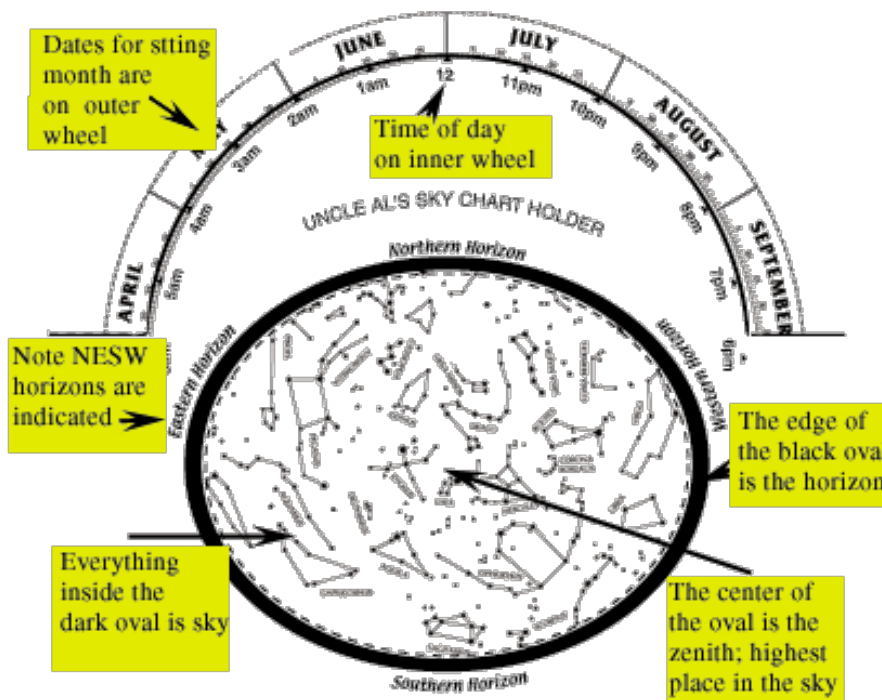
Dates for stting month are on outer wheel

JUNE

JULY

AUGUST

SEPTEMBER

APRIL

1am

12

11pm

10pm

9pm

8pm

7pm

6pm

2am

3am

4am

5am

Time of day on inner wheel

UNCLE AL'S SKY CHART HOLDER

Northern Horizon

Eastern Horizon

Western Horizon

Southern Horizon

Note NESW horizons are indicated

The edge of the black oval is the horizon

Everything inside the dark oval is sky

The center of the oval is the zenith; highest place in the sky